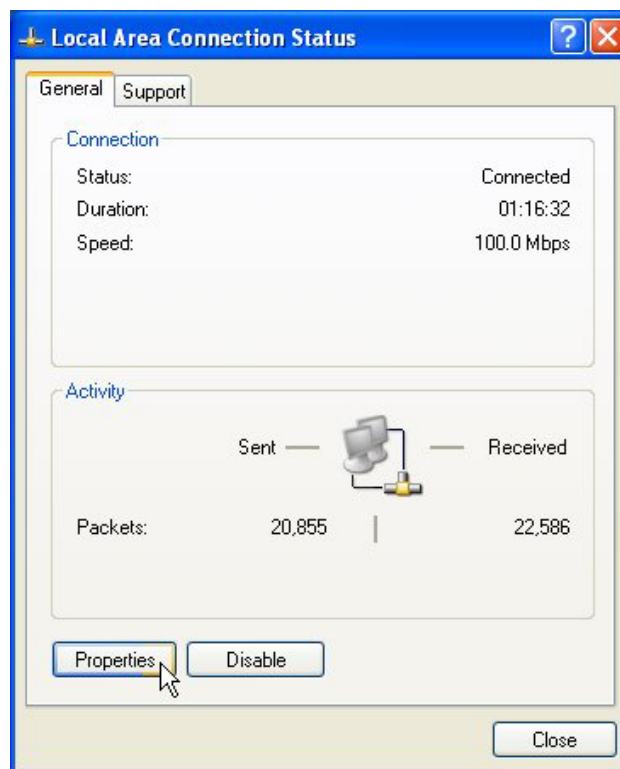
Local Area Connection Status

?

General | Support

Connection

| | |
|---|---|
| Status: | Connected |
| Duration: | 01:16:32 |
| Speed: | 100.0 Mbps |

Activity

Sent — — Received

| | | |
|---|---|---|
| Packets: | 20,855 | 22,586 |

Properties Disable

Close